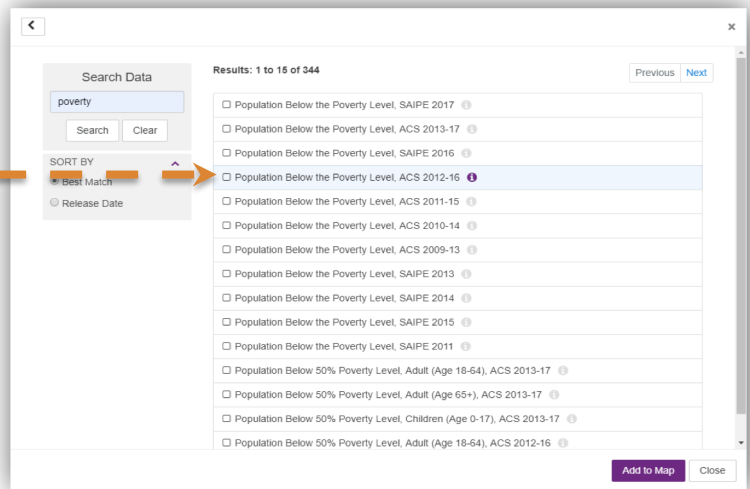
Search Data

poverty

Search Clear

SORT BY

Best Match

Release Date

Results: 1 to 15 of 344

Previous Next

☐ Population Below the Poverty Level, SAIPE 2017

☐ Population Below the Poverty Level, ACS 2013-17

☐ Population Below the Poverty Level, SAIPE 2016

☐ Population Below the Poverty Level, ACS 2012-16

☐ Population Below the Poverty Level, ACS 2011-15

☐ Population Below the Poverty Level, ACS 2010-14

☐ Population Below the Poverty Level, ACS 2009-13

☐ Population Below the Poverty Level, SAIPE 2013

☐ Population Below the Poverty Level, SAIPE 2014

☐ Population Below the Poverty Level, SAIPE 2015

☐ Population Below the Poverty Level, SAIPE 2011

☐ Population Below 50% Poverty Level, Adult (Age 18-64), ACS 2013-17

☐ Population Below 50% Poverty Level, Adult (Age 65+), ACS 2013-17

☐ Population Below 50% Poverty Level, Children (Age 0-17), ACS 2013-17

☐ Population Below 50% Poverty Level, Adult (Age 18-64), ACS 2012-16

Add to Map Close